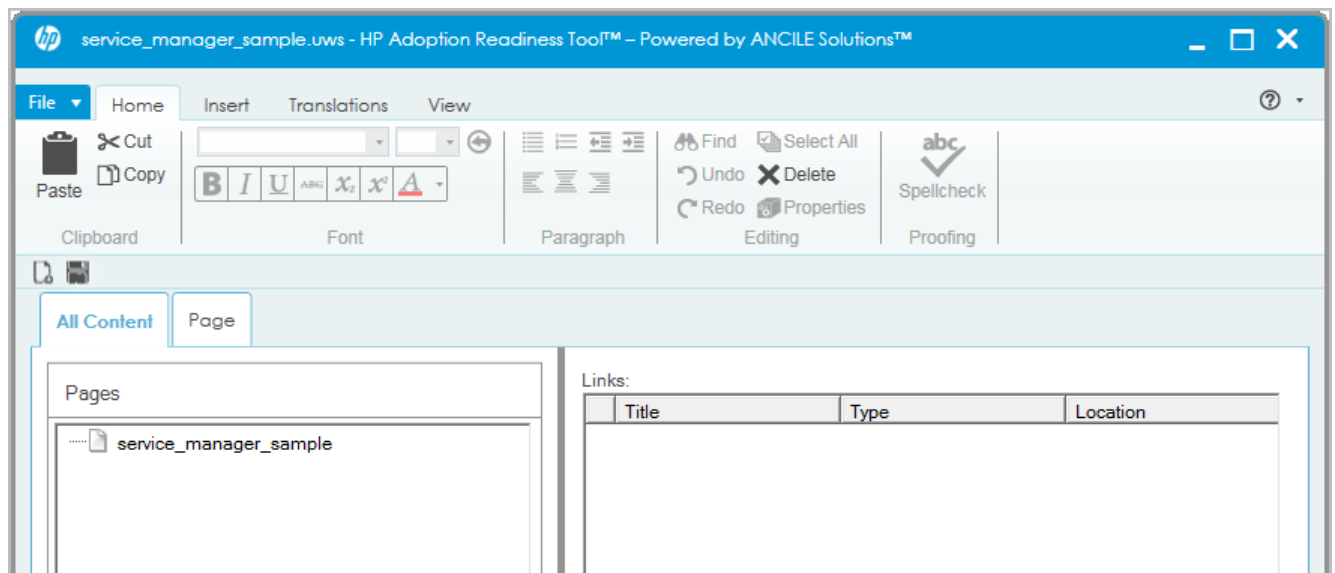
hp service_manager_sample.uws - HP Adoption Readiness Tool™ – Powered by ANCILE Solutions™

File Home Insert Translations View

Paste Cut Copy
Clipboard

B I U ABC $x_2$ $x^2$ A
Font

Paragraph

Find Select All
Undo Delete
Redo Properties
Editing

abc
Spellcheck
Proofing

All Content Page

Pages

service_manager_sample

Links:

| | Title | Type | Location |
|---|---|---|---|